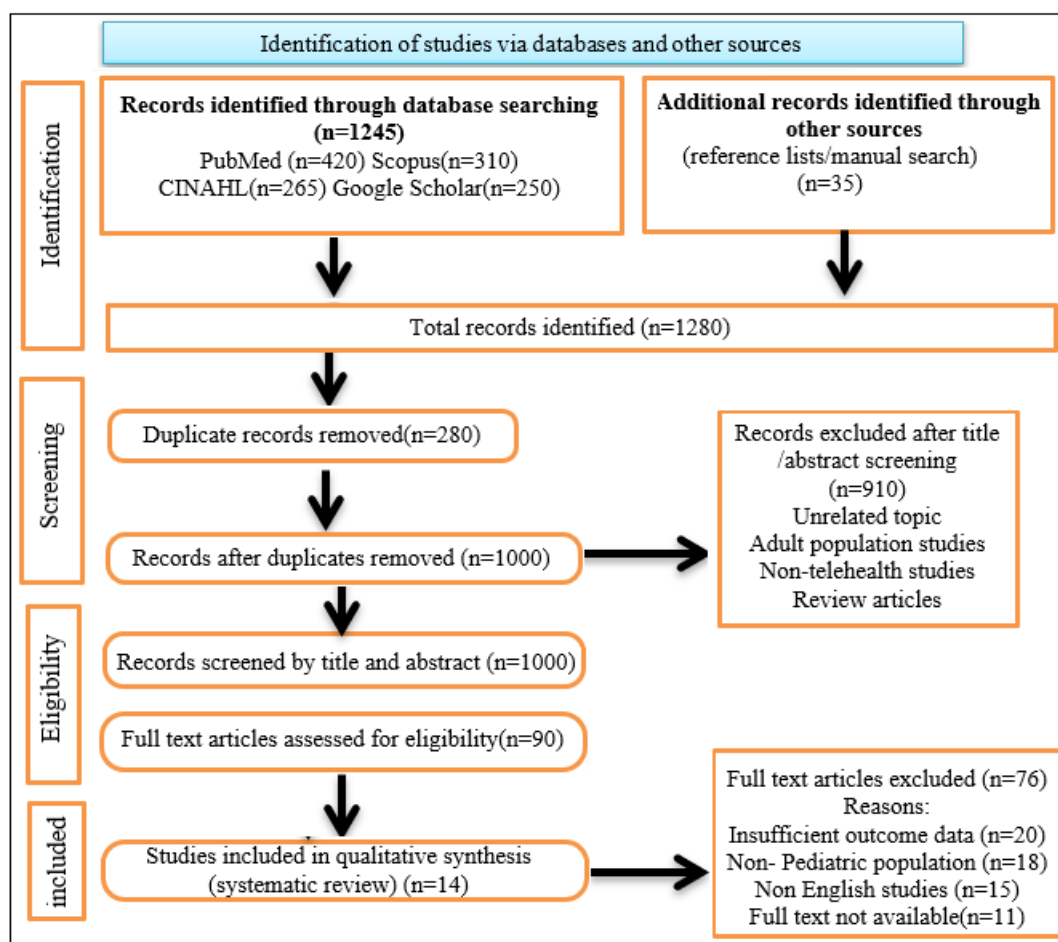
Identification of studies via databases and other sources

Identification

Records identified through database searching (n=1245)
PubMed (n=420) Scopus(n=310)
CINAHL(n=265) Google Scholar(n=250)

Additional records identified through other sources
(reference lists/manual search)
(n=35)

Total records identified (n=1280)

Screening

Duplicate records removed(n=280)

Records excluded after title /abstract screening
(n=910)
Unrelated topic
Adult population studies
Non-telehealth studies
Review articles

Records after duplicates removed (n=1000)

Eligibility

Records screened by title and abstract (n=1000)

Full text articles assessed for eligibility(n=90)

included

Full text articles excluded (n=76)
Reasons:
Insufficient outcome data (n=20)
Non- Pediatric population (n=18)
Non English studies (n=15)
Full text not available(n=11)

Studies included in qualitative synthesis (systematic review) (n=14)